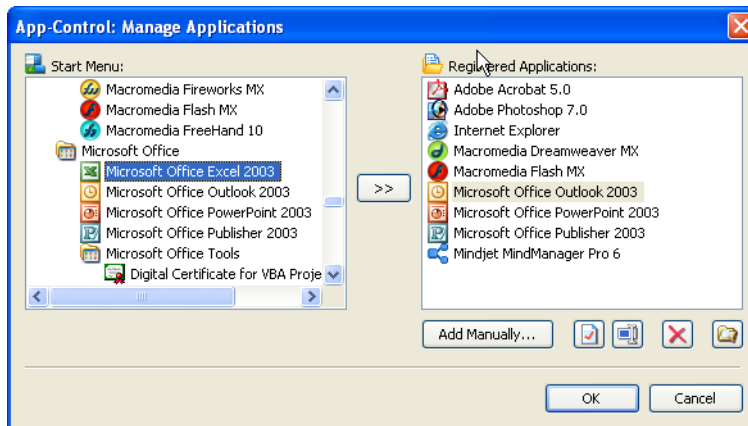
App-Control: Manage Applications

Start Menu:

Macromedia Fireworks MX
Macromedia Flash MX
Macromedia FreeHand 10
Microsoft Office
Microsoft Office Excel 2003
Microsoft Office Outlook 2003
Microsoft Office PowerPoint 2003
Microsoft Office Publisher 2003
Microsoft Office Tools
Digital Certificate for VBA Proje

>>

Registered Applications:

Adobe Acrobat 5.0
Adobe Photoshop 7.0
Internet Explorer
Macromedia Dreamweaver MX
Macromedia Flash MX
Microsoft Office Outlook 2003
Microsoft Office PowerPoint 2003
Microsoft Office Publisher 2003
Mindjet MindManager Pro 6

Add Manually...

OK
Cancel